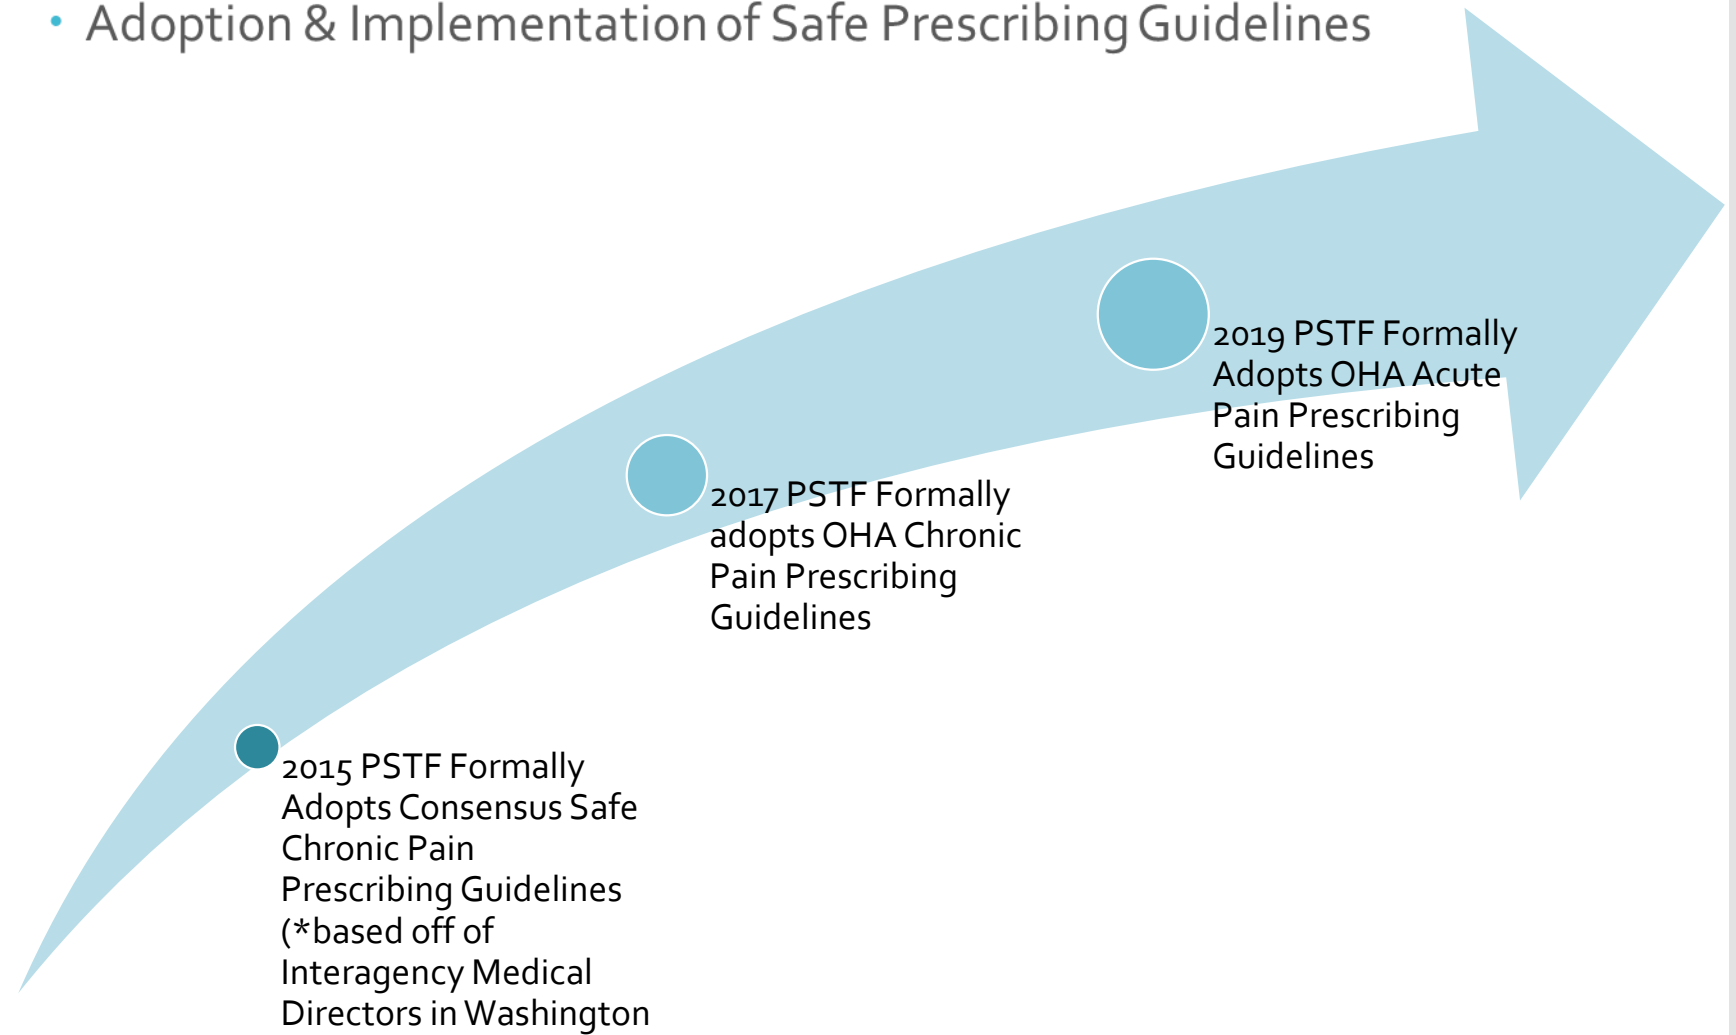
• Adoption & Implementation of Safe Prescribing Guidelines

2019 PSTF Formally Adopts OHA Acute Pain Prescribing Guidelines

2017 PSTF Formally adopts OHA Chronic Pain Prescribing Guidelines

2015 PSTF Formally Adopts Consensus Safe Chronic Pain Prescribing Guidelines (*based off of Interagency Medical Directors in Washington